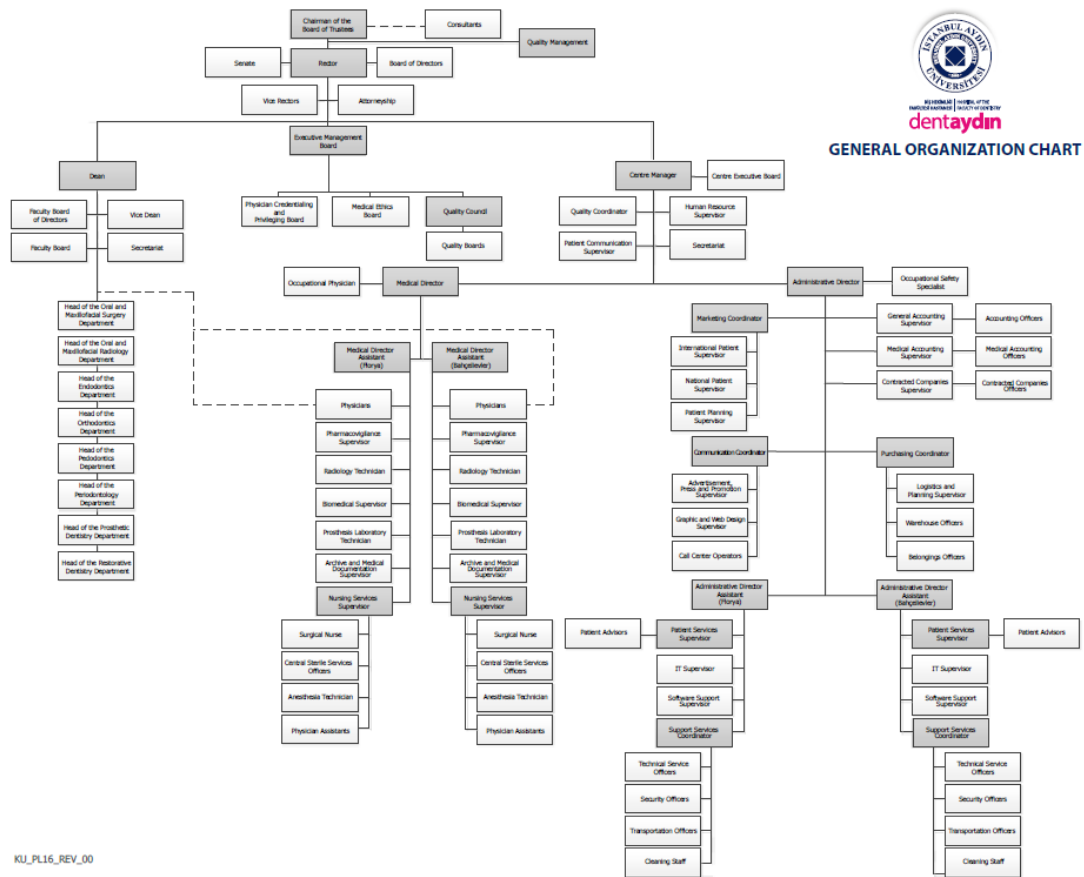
Chairman of the Board of Trustees

Consultants

Quality Management

Senate

Rector

Board of Directors

Vice Rectors

Attorneyship

Executive Management Board

İSTANBUL AYDIN ÜNİVERSİTESİ

DİŞ HEKİMLİĞİ FAKÜLTESİ | FACULTY OF DENTISTRY

dentaydın

GENERAL ORGANIZATION CHART

Dean

Faculty Board of Directors

Vice Dean

Faculty Board

Secretariat

Physician Credentialing and Privileging Board

Medical Ethics Board

Quality Council

Quality Boards

Centre Manager

Centre Executive Board

Quality Coordinator

Human Resource Supervisor

Patient Communication Supervisor

Secretariat

Occupational Physician

Medical Director

Administrative Director

Occupational Safety Specialist

Head of the Oral and Maxillofacial Surgery Department

Head of the Oral and Maxillofacial Radiology Department

Head of the Endodontics Department

Head of the Orthodontics Department

Head of the Pedodontics Department

Head of the Periodontology Department

Head of the Prosthetic Dentistry Department

Head of the Restorative Dentistry Department

Medical Director Assistant (Florya)

Medical Director Assistant (Bahçelievler)

Physicians

Pharmacovigilance Supervisor

Radiology Technician

Biomedical Supervisor

Prosthesis Laboratory Technician

Archive and Medical Documentation Supervisor

Nursing Services Supervisor

Surgical Nurse

Central Sterile Services Officers

Anesthesia Technician

Physician Assistants

Physicians

Pharmacovigilance Supervisor

Radiology Technician

Biomedical Supervisor

Prosthesis Laboratory Technician

Archive and Medical Documentation Supervisor

Nursing Services Supervisor

Surgical Nurse

Central Sterile Services Officers

Anesthesia Technician

Physician Assistants

Marketing Coordinator

International Patient Supervisor

National Patient Supervisor

Patient Planning Supervisor

General Accounting Supervisor

Accounting Officers

Medical Accounting Supervisor

Medical Accounting Officers

Contracted Companies Supervisor

Contracted Companies Officers

Communication Coordinator

Advertisement, Press and Promotion Supervisor

Graphic and Web Design Supervisor

Call Center Operators

Purchasing Coordinator

Logistics and Planning Supervisor

Warehouse Officers

Belongings Officers

Administrative Director Assistant (Florya)

Administrative Director Assistant (Bahçelievler)

Patient Advisors

Patient Services Supervisor

IT Supervisor

Software Support Supervisor

Support Services Coordinator

Technical Service Officers

Security Officers

Transportation Officers

Cleaning Staff

Patient Services Supervisor

Patient Advisors

IT Supervisor

Software Support Supervisor

Support Services Coordinator

Technical Service Officers

Security Officers

Transportation Officers

Cleaning Staff

KU_PL16_REV_00